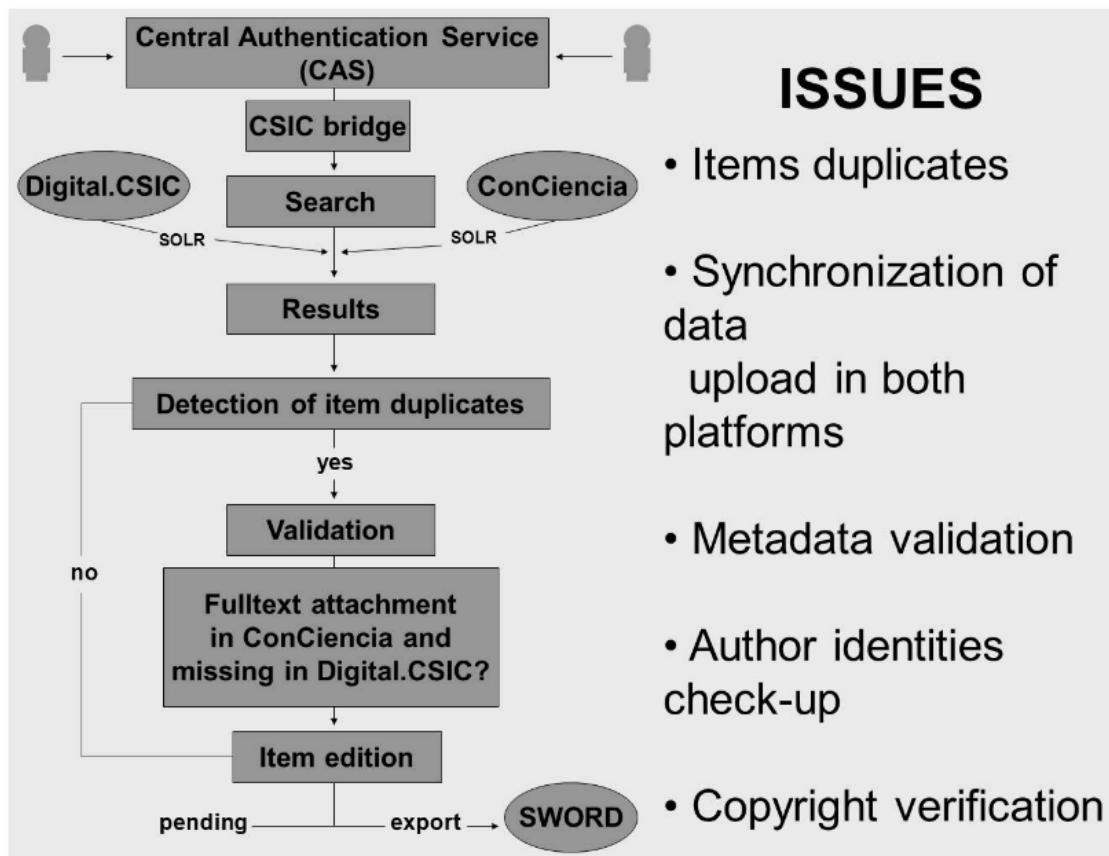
Central Authentication Service (CAS)

CSIC bridge

Digital.CSIC

Search

ConCiencia

SOLR

SOLR

Results

Detection of item duplicates

yes

Validation

no

Fulltext attachment in ConCiencia and missing in Digital.CSIC?

Item edition

pending

export

SWORD

ISSUES

• Items duplicates

• Synchronization of data
upload in both platforms

• Metadata validation

• Author identities check-up

• Copyright verification